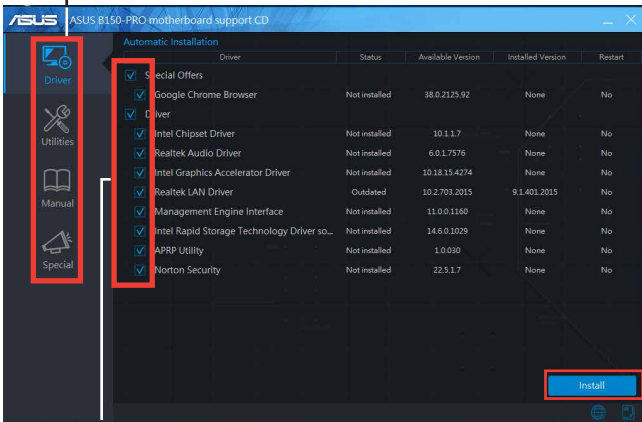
ASUS ASUS B150-PRO motherboard support CD

Driver

Utilities

Manual

Special

Automatic Installation

| | Driver | Status | Available Version | Installed Version | Restart |
|---|---|---|---|---|---|
| ☑ | Special Offers | | | | |
| ☑ | Google Chrome Browser | Not installed | 38.0.2125.92 | None | No |
| ☑ | Driver | | | | |
| ☑ | Intel Chipset Driver | Not installed | 10.1.1.7 | None | No |
| ☑ | Realtek Audio Driver | Not installed | 6.0.1.7576 | None | No |
| ☑ | Intel Graphics Accelerator Driver | Not installed | 10.18.15.4274 | None | No |
| ☑ | Realtek LAN Driver | Outdated | 10.2.703.2015 | 9.1.401.2015 | No |
| ☑ | Management Engine Interface | Not installed | 11.0.0.1160 | None | No |
| ☑ | Intel Rapid Storage Technology Driver so... | Not installed | 14.6.0.1029 | None | No |
| ☑ | APRP Utility | Not installed | 1.0.030 | None | No |
| ☑ | Norton Security | Not installed | 22.5.1.7 | None | No |

Install